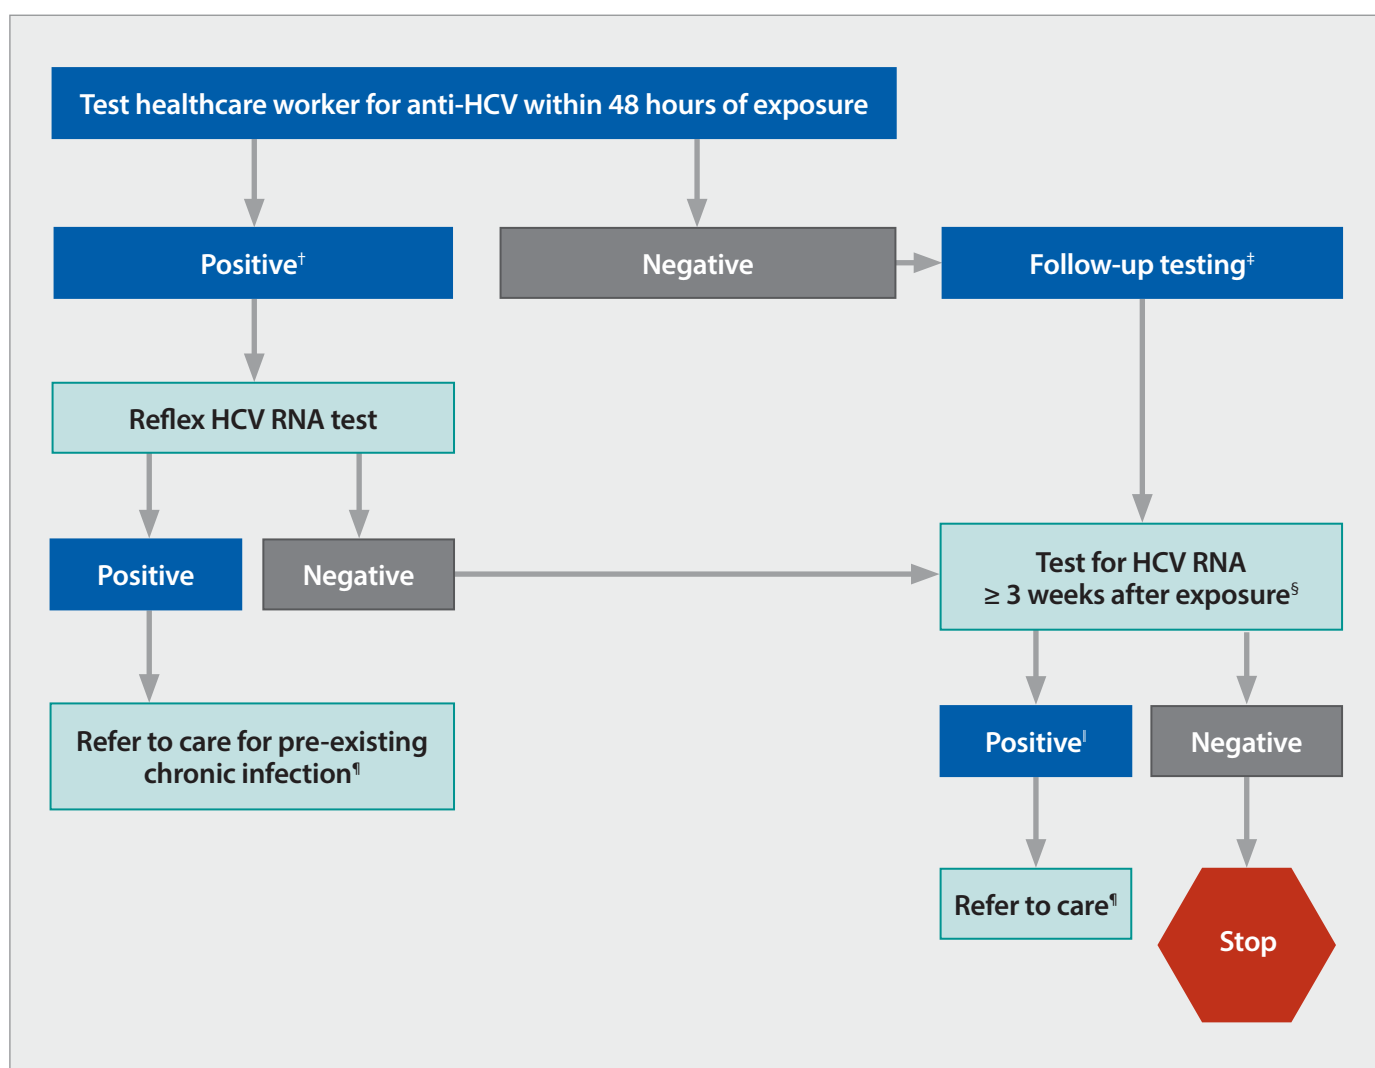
Test healthcare worker for anti-HCV within 48 hours of exposure

Positive†

Negative

Follow-up testing‡

Reflex HCV RNA test

Positive

Negative

Test for HCV RNA ≥ 3 weeks after exposure§

Refer to care for pre-existing chronic infection¶

Positive|

Negative

Refer to care¶

Stop